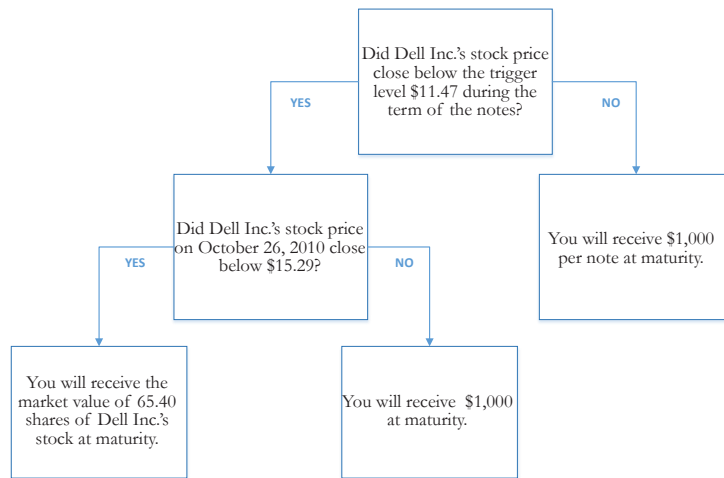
Did Dell Inc.'s stock price close below the trigger level $11.47 during the term of the notes?

YES

NO

Did Dell Inc.'s stock price on October 26, 2010 close below $15.29?

You will receive $1,000 per note at maturity.

YES

NO

You will receive the market value of 65.40 shares of Dell Inc.'s stock at maturity.

You will receive $1,000 at maturity.